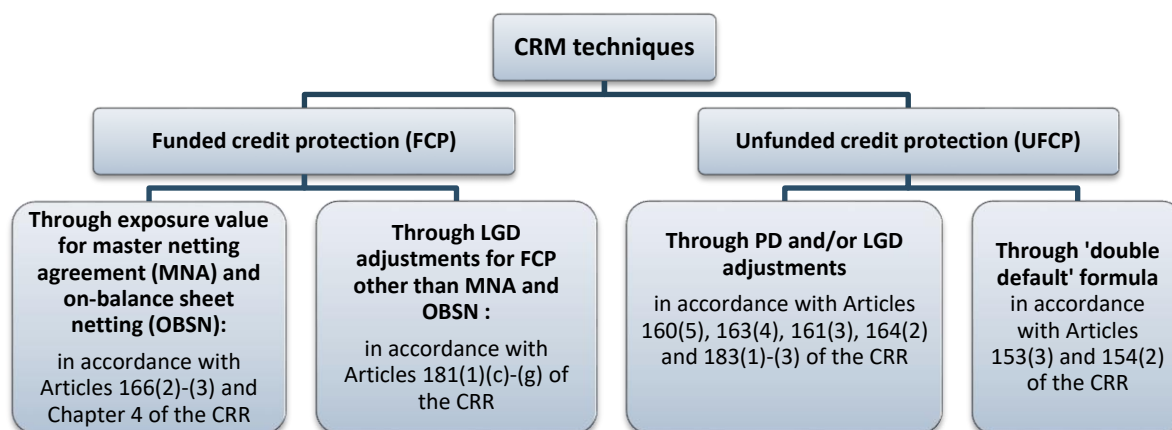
CRM techniques

Funded credit protection (FCP)

Unfunded credit protection (UFCP)

Through exposure value for master netting agreement (MNA) and on-balance sheet netting (OBSN):

in accordance with Articles 166(2)-(3) and Chapter 4 of the CRR

Through LGD adjustments for FCP other than MNA and OBSN :

in accordance with Articles 181(1)(c)-(g) of the CRR

Through PD and/or LGD adjustments

in accordance with Articles 160(5), 163(4), 161(3), 164(2) and 183(1)-(3) of the CRR

Through 'double default' formula in accordance with Articles 153(3) and 154(2) of the CRR